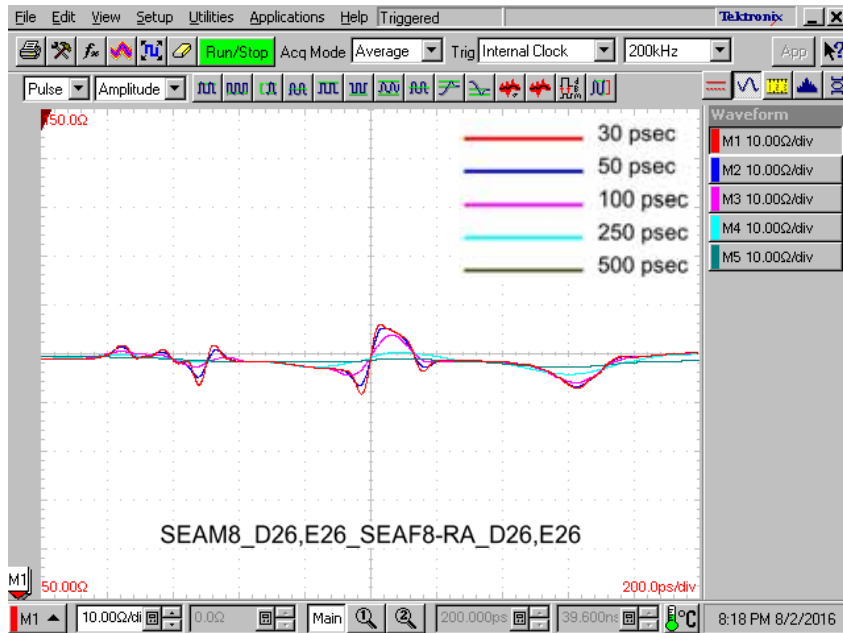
File Edit View Setup Utilities Applications Help Triggered

Tektronix

Run/Stop Acq Mode Average Trig Internal Clock 200kHz App

Pulse Amplitude

Waveform

M1 10.00Ω/div

M2 10.00Ω/div

M3 10.00Ω/div

M4 10.00Ω/div

M5 10.00Ω/div

50.0Ω

30 psec

50 psec

100 psec

250 psec

500 psec

SEAM8_D26,E26_SEAF8-RA_D26,E26

M1

50.00Ω

200.0ps/div

M1 10.00Ω/di 0.0Ω Main 200.000ps 39.600ns °C 8:18 PM 8/2/2016